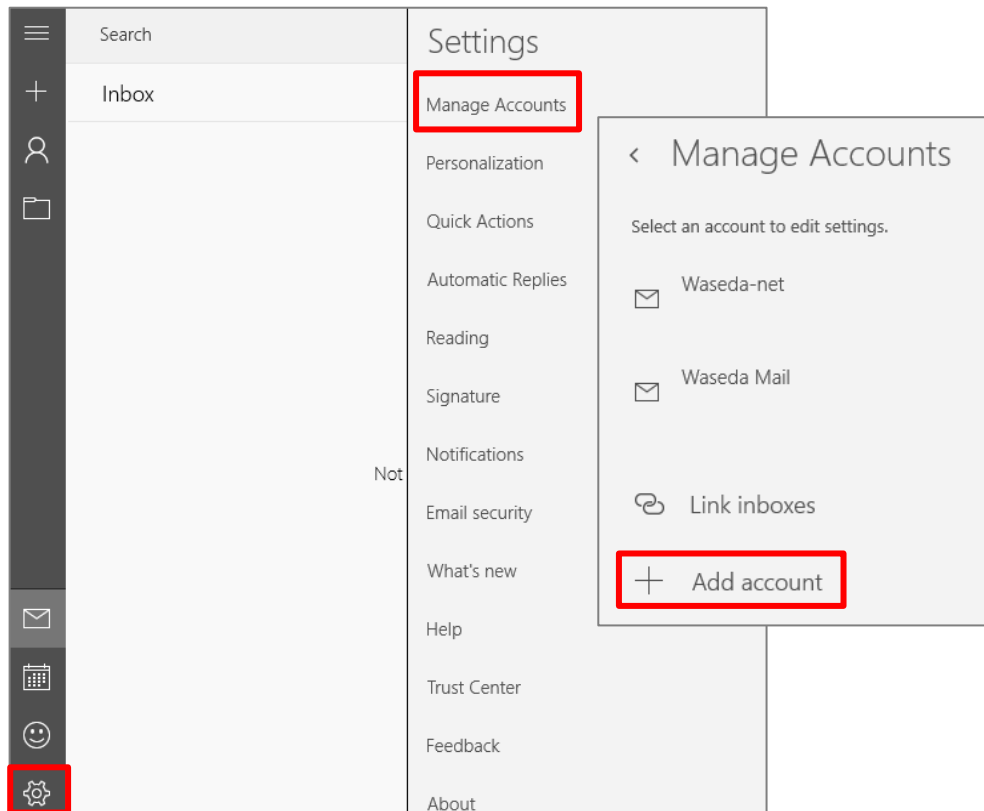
Search

Inbox

Not

Settings

Manage Accounts

Personalization

Quick Actions

Automatic Replies

Reading

Signature

Notifications

Email security

What's new

Help

Trust Center

Feedback

About

Manage Accounts

Select an account to edit settings.

Waseda-net

Waseda Mail

Link inboxes

Add account